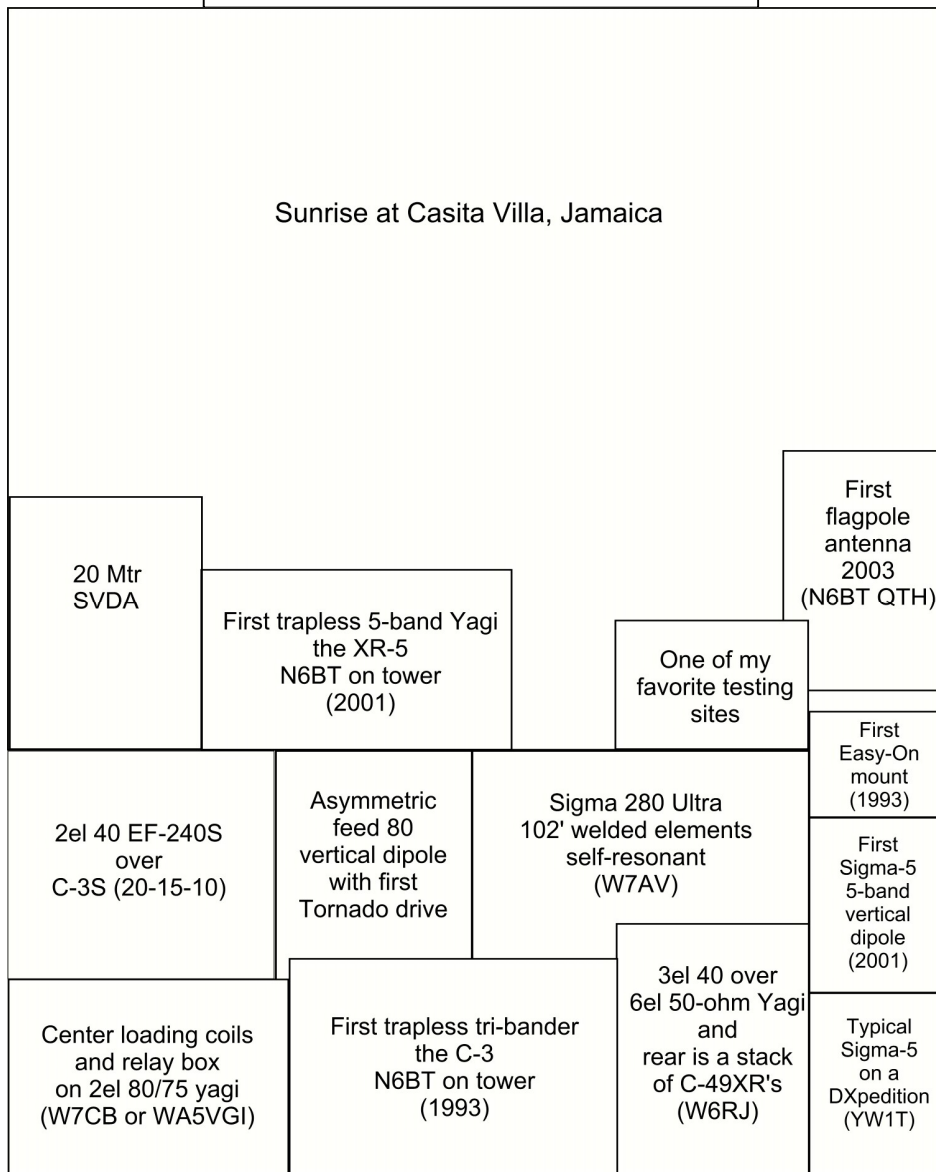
Sunrise at Casita Villa, Jamaica

20 Mtr SVDA

First trapless 5-band Yagi the XR-5 N6BT on tower (2001)

One of my favorite testing sites

First flagpole antenna 2003 (N6BT QTH)

First Easy-On mount (1993)

2el 40 EF-240S over C-3S (20-15-10)

Asymmetric feed 80 vertical dipole with first Tornado drive

Sigma 280 Ultra 102' welded elements self-resonant (W7AV)

First Sigma-5 5-band vertical dipole (2001)

Center loading coils and relay box on 2el 80/75 yagi (W7CB or WA5VGI)

First trapless tri-bander the C-3 N6BT on tower (1993)

3el 40 over 6el 50-ohm Yagi and rear is a stack of C-49XR's (W6RJ)

Typical Sigma-5 on a DXpedition (YW1T)